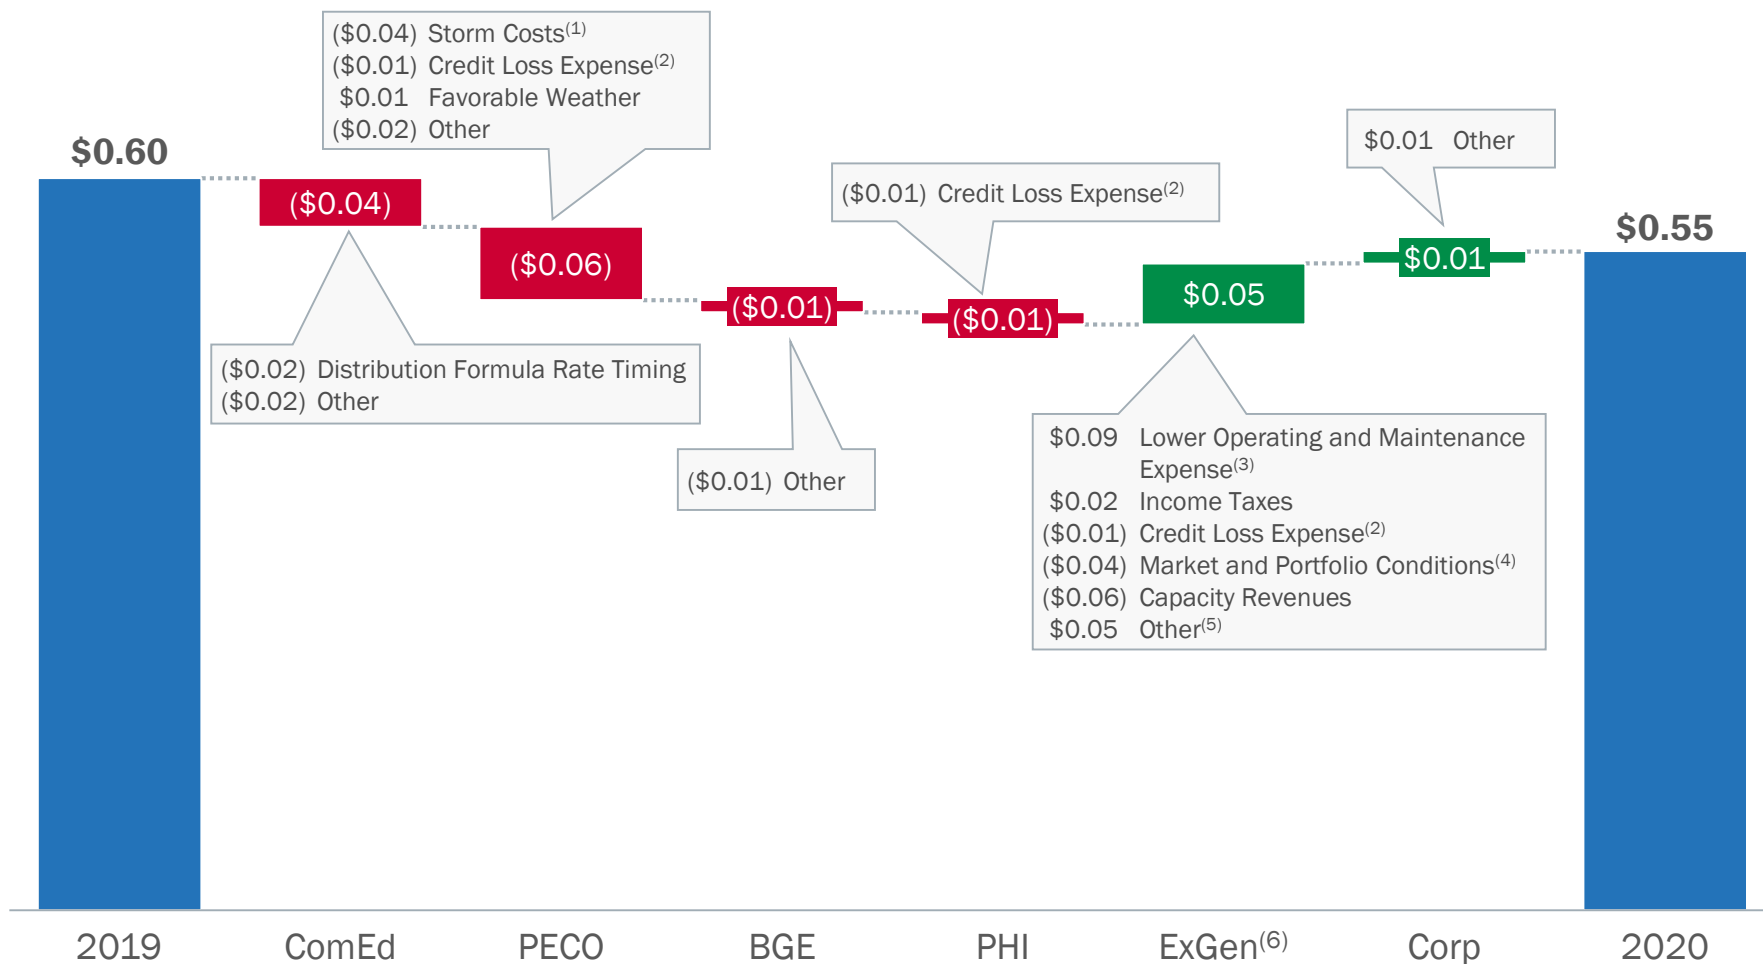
$0.60

($0.04) Storm Costs$^{(1)}$
($0.01) Credit Loss Expense$^{(2)}$
$0.01 Favorable Weather
($0.02) Other

($0.04)

($0.06)

($0.02) Distribution Formula Rate Timing
($0.02) Other

($0.01)

($0.01) Other

($0.01) Credit Loss Expense$^{(2)}$

($0.01)

$0.05

$0.09 Lower Operating and Maintenance Expense$^{(3)}$
$0.02 Income Taxes
($0.01) Credit Loss Expense$^{(2)}$
($0.04) Market and Portfolio Conditions$^{(4)}$
($0.06) Capacity Revenues
$0.05 Other$^{(5)}$

$0.01 Other

$0.01

$0.55

2019 ComEd PECO BGE PHI ExGen$^{(6)}$ Corp 2020